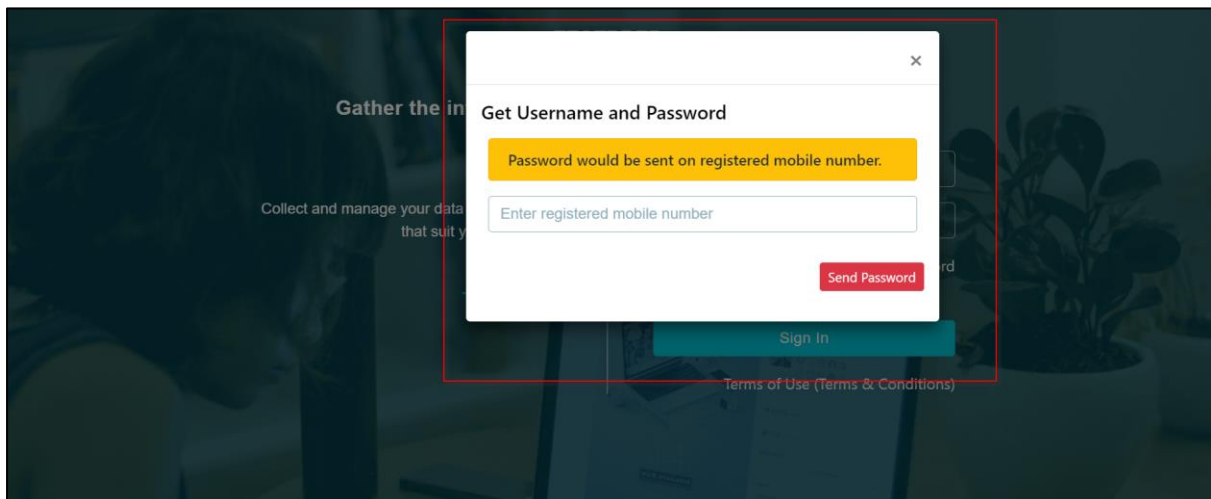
Gather the in

Collect and manage your data
that suit y

×

Get Username and Password

Password would be sent on registered mobile number.

Enter registered mobile number

Send Password

rd

Sign In

Terms of Use (Terms & Conditions)